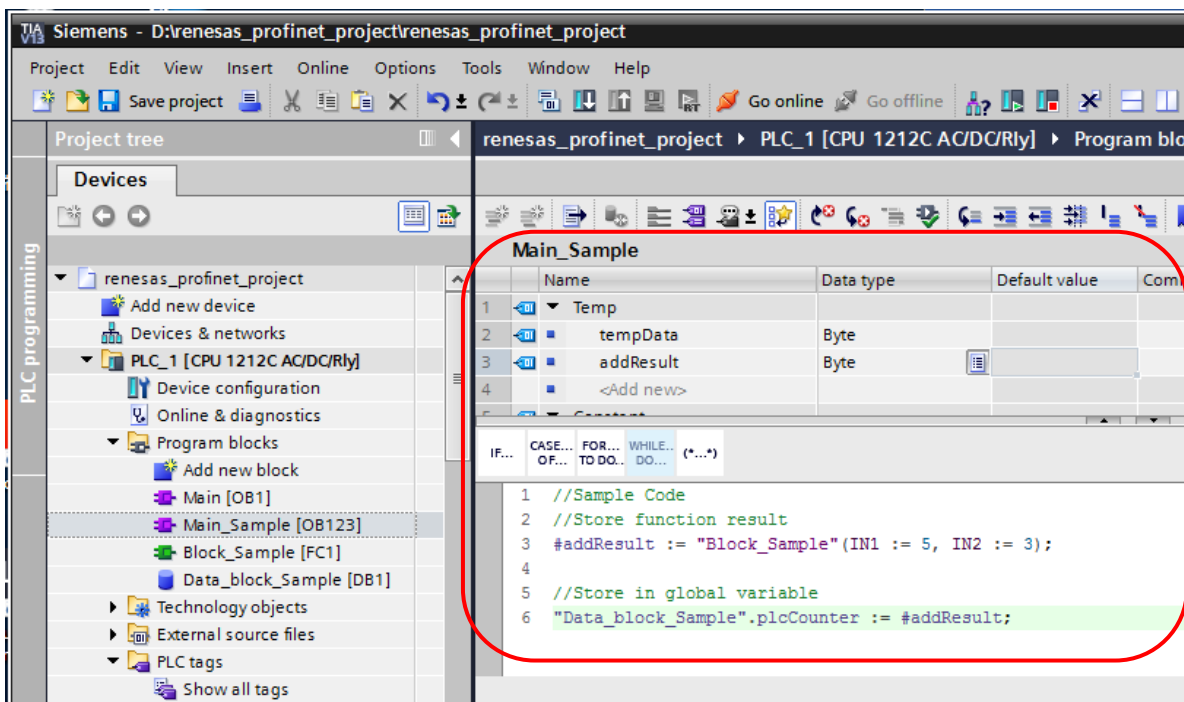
TIA V13 Siemens - D:\renesas_profinet_project\renesas_profinet_project

Project Edit View Insert Online Options Tools Window Help

Save project Go online Go offline

Project tree

Devices

PLC programming

renesas_profinet_project
Add new device
Devices & networks
PLC_1 [CPU 1212C AC/DC/Rly]
Device configuration
Online & diagnostics
Program blocks
Add new block
Main [OB1]
Main_Sample [OB123]
Block_Sample [FC1]
Data_block_Sample [DB1]
Technology objects
External source files
PLC tags
Show all tags

renesas_profinet_project ▸ PLC_1 [CPU 1212C AC/DC/Rly] ▸ Program blo

Main_Sample

| | Name | Data type | Default value | Com |
|---|---|---|---|---|
| 1 | ▼ Temp | | | |
| 2 | tempData | Byte | | |
| 3 | addResult | Byte | | |
| 4 | <Add new> | | | |

IF... CASE... OF... FOR... TO DO... WHILE... DO... (*...*)

1 //Sample Code
2 //Store function result
3 #addResult := "Block_Sample"(IN1 := 5, IN2 := 3);
4
5 //Store in global variable
6 "Data_block_Sample".plcCounter := #addResult;